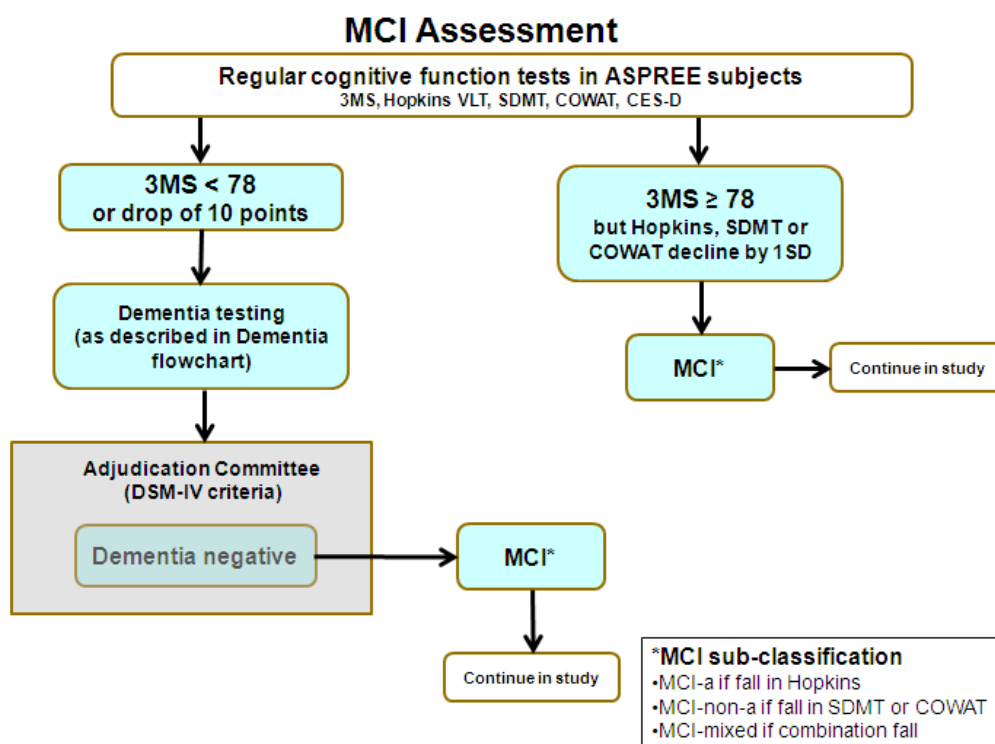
MCI Assessment

Regular cognitive function tests in ASPREE subjects
3MS, Hopkins VLT, SDMT, COWAT, CES-D

3MS < 78
or drop of 10 points

3MS ≥ 78
but Hopkins, SDMT or COWAT decline by 1SD

Dementia testing
(as described in Dementia flowchart)

MCI*

Continue in study

Adjudication Committee
(DSM-IV criteria)

Dementia negative

MCI*

Continue in study

*MCI sub-classification
•MCI-a if fall in Hopkins
•MCI-non-a if fall in SDMT or COWAT
•MCI-mixed if combination fall